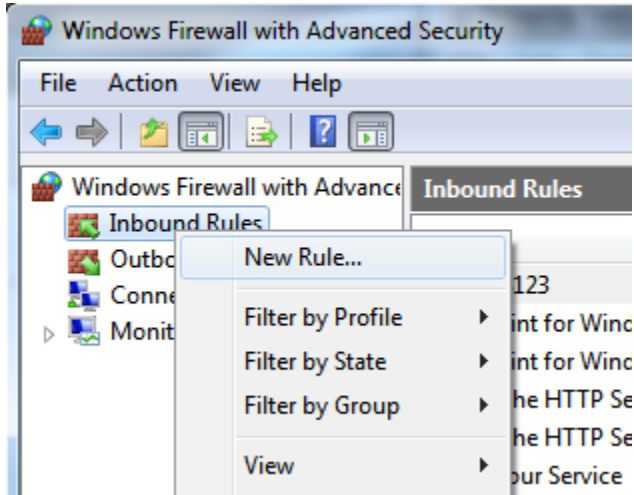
Windows Firewall with Advanced Security

File Action View Help

Windows Firewall with Advance
Inbound Rules
Outbo
Conne
Monit

Inbound Rules

123
int for Wind
int for Wind
he HTTP Se
he HTTP Se
our Service

New Rule...
Filter by Profile
Filter by State
Filter by Group
View